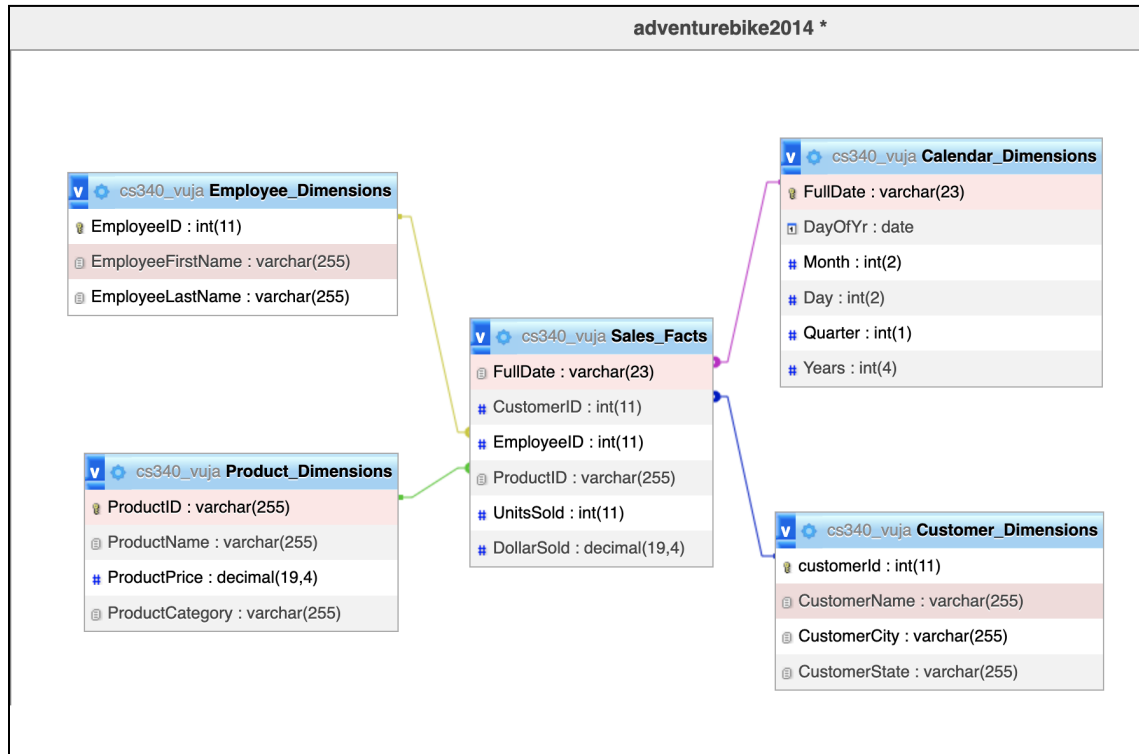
adventurebike2014 *

v cs340_vuja Employee_Dimensions
EmployeeID : int(11)
EmployeeFirstName : varchar(255)
EmployeeLastName : varchar(255)

v cs340_vuja Calendar_Dimensions
FullDate : varchar(23)
DayOfYr : date
Month : int(2)
Day : int(2)
Quarter : int(1)
Years : int(4)

v cs340_vuja Sales_Facts
FullDate : varchar(23)
CustomerID : int(11)
EmployeeID : int(11)
ProductID : varchar(255)
UnitsSold : int(11)
DollarSold : decimal(19,4)

v cs340_vuja Product_Dimensions
ProductID : varchar(255)
ProductName : varchar(255)
ProductPrice : decimal(19,4)
ProductCategory : varchar(255)

v cs340_vuja Customer_Dimensions
customerId : int(11)
CustomerName : varchar(255)
CustomerCity : varchar(255)
CustomerState : varchar(255)